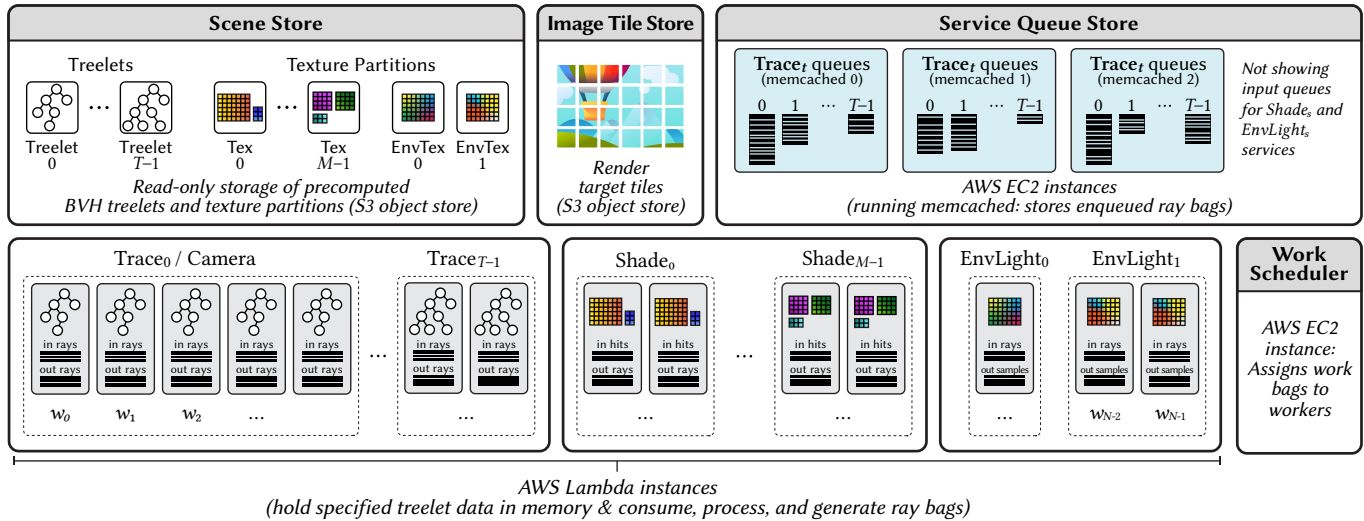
Scene Store

Treelets

Texture Partitions

Treelet 0

...

Treelet $T-1$

Tex 0

...

Tex $M-1$

EnvTex 0

EnvTex 1

Read-only storage of precomputed BVH treelets and texture partitions (S3 object store)

Image Tile Store

Render target tiles (S3 object store)

Service Queue Store

**Trace**$_t$ queues (memcached 0)

0 1 ··· $T-1$

**Trace**$_t$ queues (memcached 1)

0 1 ··· $T-1$

**Trace**$_t$ queues (memcached 2)

0 1 ··· $T-1$

Not showing input queues for Shade$_s$ and EnvLight$_s$ services

AWS EC2 instances (running memcached: stores enqueued ray bags)

Trace$_0$ / Camera

in rays

out rays

in rays

out rays

in rays

out rays

in rays

out rays

in rays

out rays

$w_0$

$w_1$

$w_2$

...

...

Trace$_{T-1}$

in rays

out rays

in rays

out rays

...

Shade$_0$

in hits

out rays

in hits

out rays

...

...

Shade$_{M-1}$

in hits

out rays

in hits

out rays

...

EnvLight$_0$

in rays

out samples

...

EnvLight$_1$

in rays

out samples

in rays

out samples

$w_{N-2}$

$w_{N-1}$

Work Scheduler

AWS EC2 instance: Assigns work bags to workers

AWS Lambda instances (hold specified treelet data in memory & consume, process, and generate ray bags)